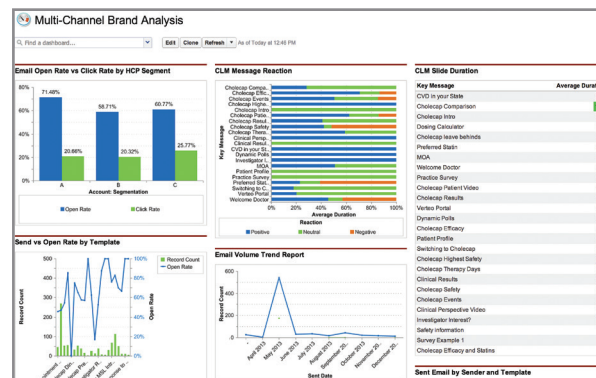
Multi-Channel Brand Analysis

Find a dashboard...

Edit Clone Refresh As of Today at 12:46 PM

Email Open Rate vs Click Rate by HCP Segment

80%
60%
40%
20%
0%

71.48%
20.86%
58.71%
20.32%
60.77%
25.77%

A B C

Account: Segmentation

Open Rate Click Rate

CLM Message Reaction

Key Message

Cholecap Comps..
Cholecap Effic..
Cholecap Events
Cholecap Highe..
Cholecap Intro
Cholecap Patie..
Cholecap Persp..
Cholecap Result
Cholecap Safety
Cholecap Thera..
Clinical Persp..
Clinical Resul..
CVD in your St..
Dynamic Polls
Investigator I..
MOA
Patient Profile
Practice Survey
Preferred Stat..
Switching to C..
Verteo Portal
Welcome Doctor

0% 20% 40% 60% 80% 100%

Average Duration

Reaction

Positive Neutral Negative

CLM Slide Duration

| Key Message | Average Durat |
|---|---|
| CVD in your State | |
| Cholecap Comparison | |
| Cholecap Intro | |
| Dosing Calculator | |
| Cholecap leave behinds | |
| Preferred Statin | |
| MOA | |
| Welcome Doctor | |
| Practice Survey | |
| Cholecap Patient Video | |
| Cholecap Results | |
| Verteo Portal | |
| Dynamic Polls | |
| Cholecap Efficacy | |
| Patient Profile | |
| Switching to Cholecap | |
| Cholecap Highest Safety | |
| Cholecap Therapy Days | |
| Clinical Results | |
| Cholecap Safety | |
| Cholecap Events | |
| Clinical Perspective Video | |
| Investigator Interest? | |
| Safety information | |
| Survey Example 1 | |
| Cholecap Efficacy and Statins | |

Send vs Open Rate by Template

Record Count
Open Rate

500
400
300
200
100
0

100%
80%
60%
40%
20%
0%

Record Count

Open Rate

Email Volume Trend Report

600
400
200
0

Record Count

April 2013
May 2013
June 2013
July 2013
August 2013
October 2013
November 20..
December 20..

Sent Date

Sent Email by Sender and Template